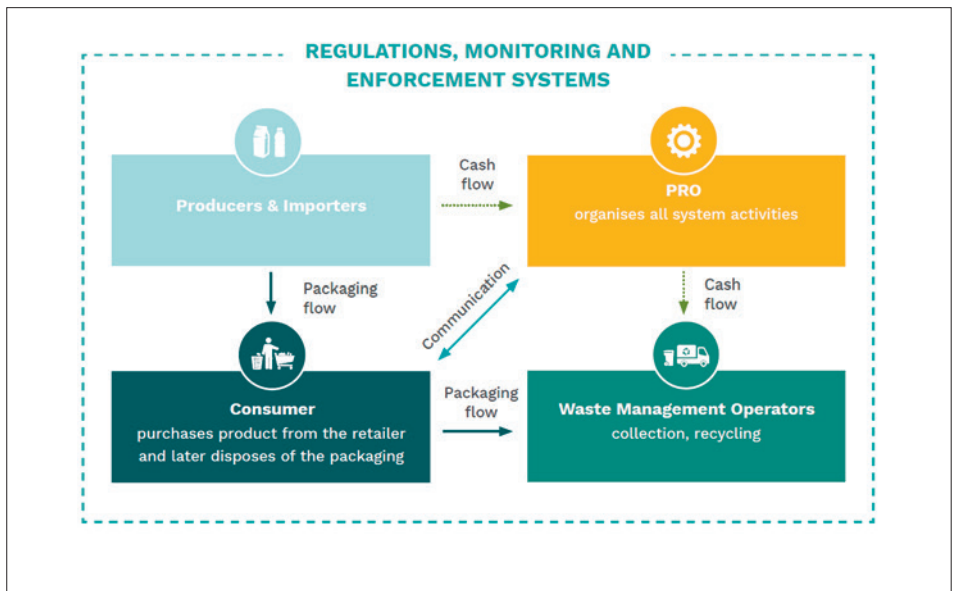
REGULATIONS, MONITORING AND ENFORCEMENT SYSTEMS

Producers & Importers

Cash flow

PRO
organises all system activities

Packaging flow

Communication

Cash flow

Consumer
purchases product from the retailer and later disposes of the packaging

Packaging flow

Waste Management Operators
collection, recycling